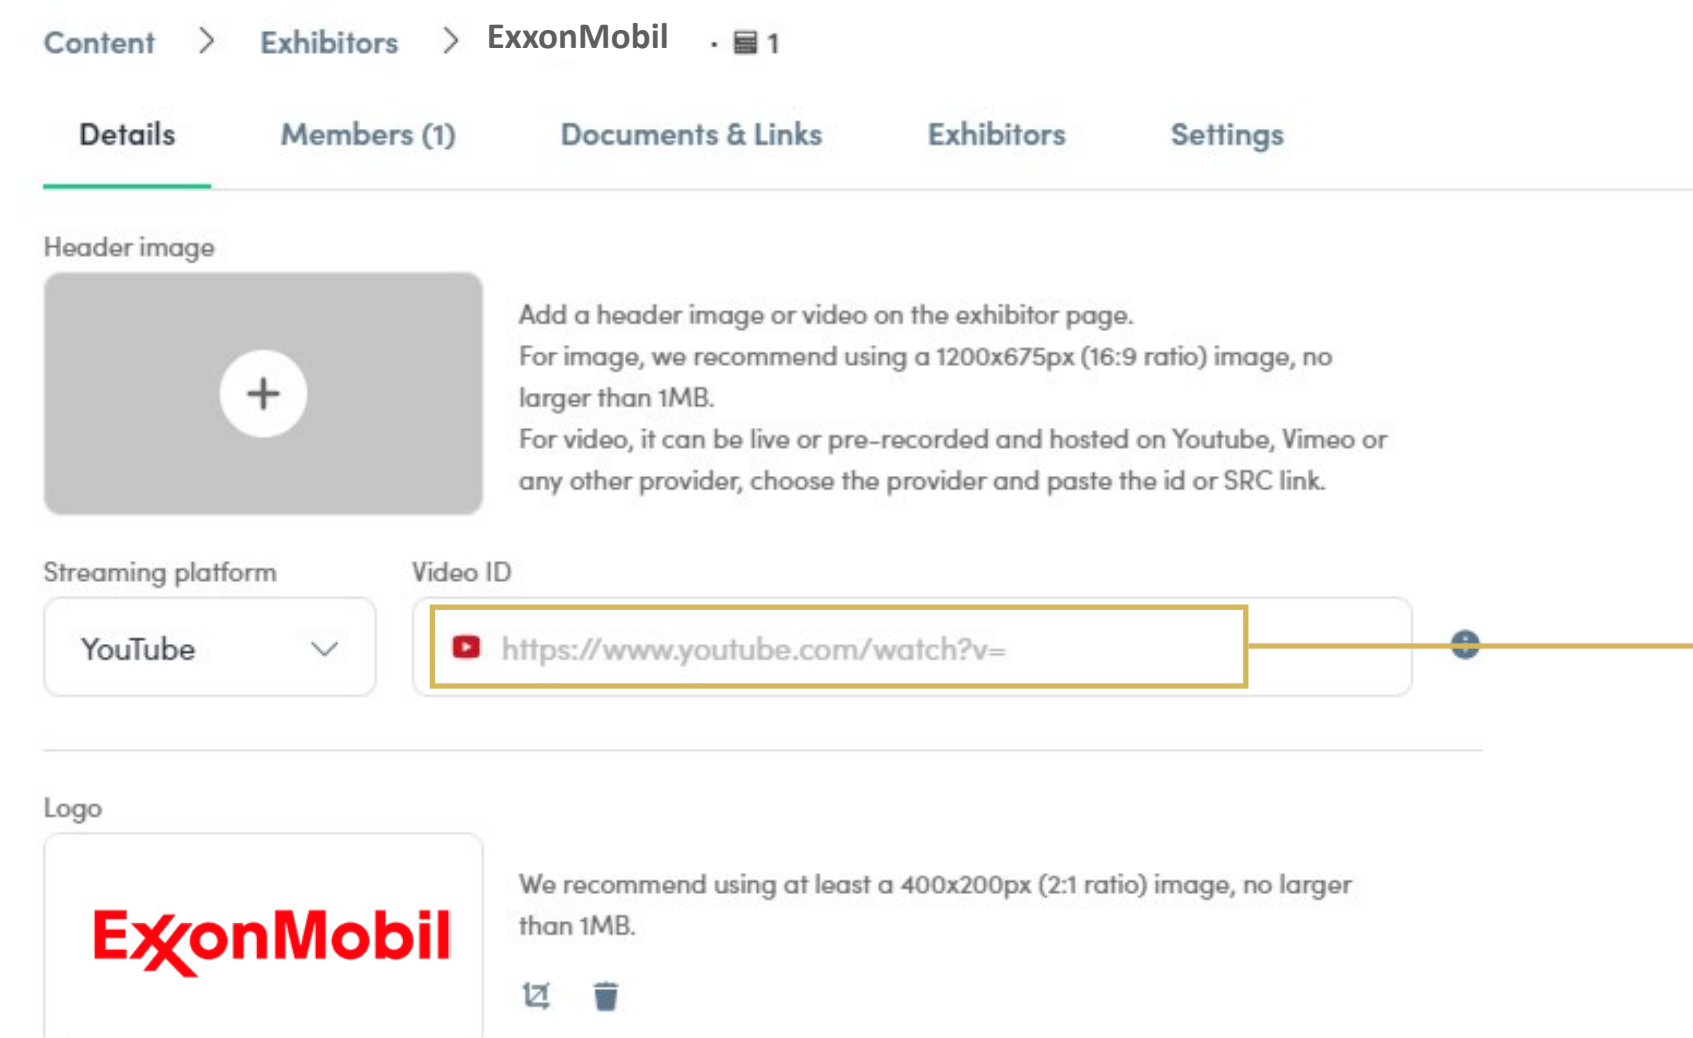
Content > Exhibitors > ExxonMobil · 1

Details Members (1) Documents & Links Exhibitors Settings

Header image

+

Add a header image or video on the exhibitor page.
For image, we recommend using a 1200x675px (16:9 ratio) image, no larger than 1MB.
For video, it can be live or pre-recorded and hosted on Youtube, Vimeo or any other provider, choose the provider and paste the id or SRC link.

Streaming platform

YouTube

Video ID

https://www.youtube.com/watch?v=

Logo

ExxonMobil

We recommend using at least a 400x200px (2:1 ratio) image, no larger than 1MB.